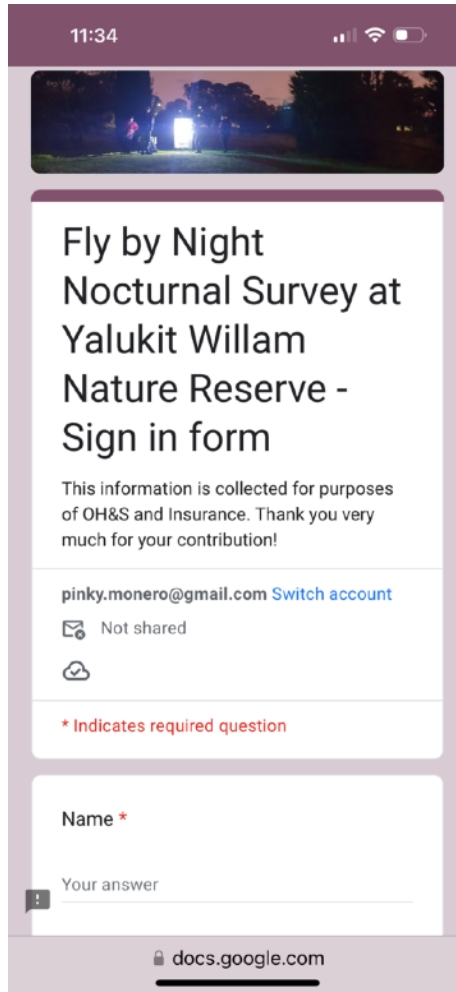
11:34

Fly by Night Nocturnal Survey at Yalukit Willam Nature Reserve - Sign in form

This information is collected for purposes of OH&S and Insurance. Thank you very much for your contribution!

pinky.monero@gmail.com Switch account

Not shared

* Indicates required question

Name *

Your answer

docs.google.com